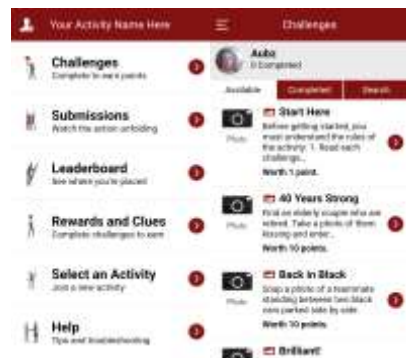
Your Activity Name Here

Challenges
Complete to earn points

Submissions
Watch the action unfolding

Leaderboard
See where you're placed

Rewards and Clues
Complete challenges to earn

Select an Activity
Join a new activity

Help
Tips and troubleshooting

Challenges

Aubo
0 Completed

Available | Completed | Search

Photo
Start Here
Before getting started, you must understand the rules of the activity: 1. Read each challenge...
Worth 1 point.

Photo
40 Years Strong
Find an elderly couple who are retired. Take a photo of them kissing and enter...
Worth 10 points.

Photo
Back in Black
Snap a photo of a teammate standing between two black cars parked side by side.
Worth 10 points.

Brilliant!